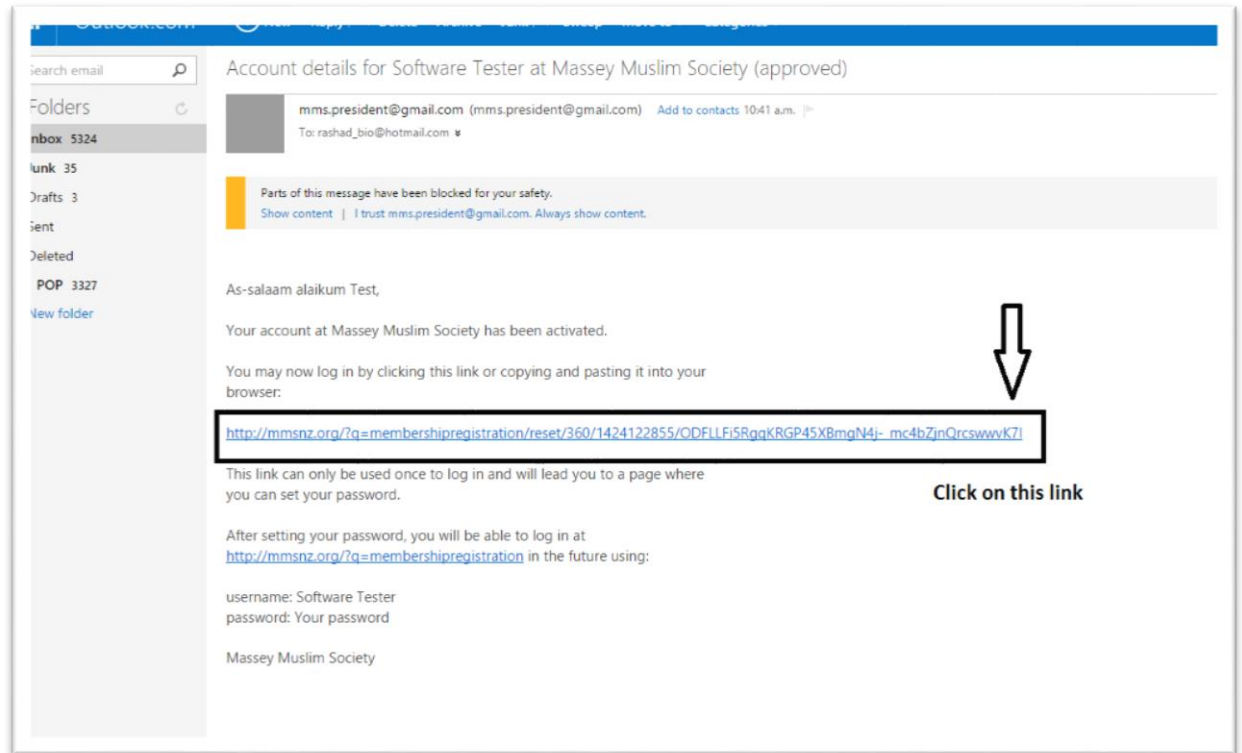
Outlook.com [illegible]

Search email

Folders

Inbox 5324

Junk 35

Drafts 3

Sent

Deleted

POP 3327

New folder

Account details for Software Tester at Massey Muslim Society (approved)

mms.president@gmail.com (mms.president@gmail.com) Add to contacts 10:41 a.m.

To: rashad_bio@hotmail.com

Parts of this message have been blocked for your safety.

Show content | I trust mms.president@gmail.com. Always show content.

As-salaam alaikum Test,

Your account at Massey Muslim Society has been activated.

You may now log in by clicking this link or copying and pasting it into your browser:

http://mmsnz.org/?q=membershipregistration/reset/360/1424122855/ODFLLFi5RgqKRGP45XBmgN4j-_mc4bZjnQrcswwvK7I

This link can only be used once to log in and will lead you to a page where you can set your password.

Click on this link

After setting your password, you will be able to log in at http://mmsnz.org/?q=membershipregistration in the future using:

username: Software Tester
password: Your password

Massey Muslim Society